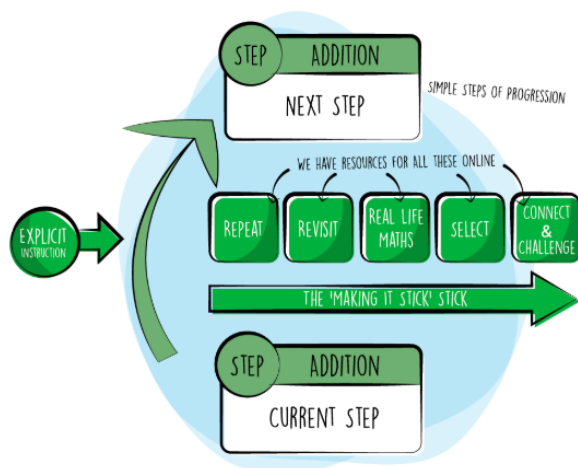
STEP ADDITION
NEXT STEP

SIMPLE STEPS OF PROGRESSION

WE HAVE RESOURCES FOR ALL THESE ONLINE

EXPLICIT INSTRUCTION

REPEAT

REVISIT

REAL LIFE MATHS

SELECT

CONNECT & CHALLENGE

THE 'MAKING IT STICK' STICK

STEP ADDITION
CURRENT STEP